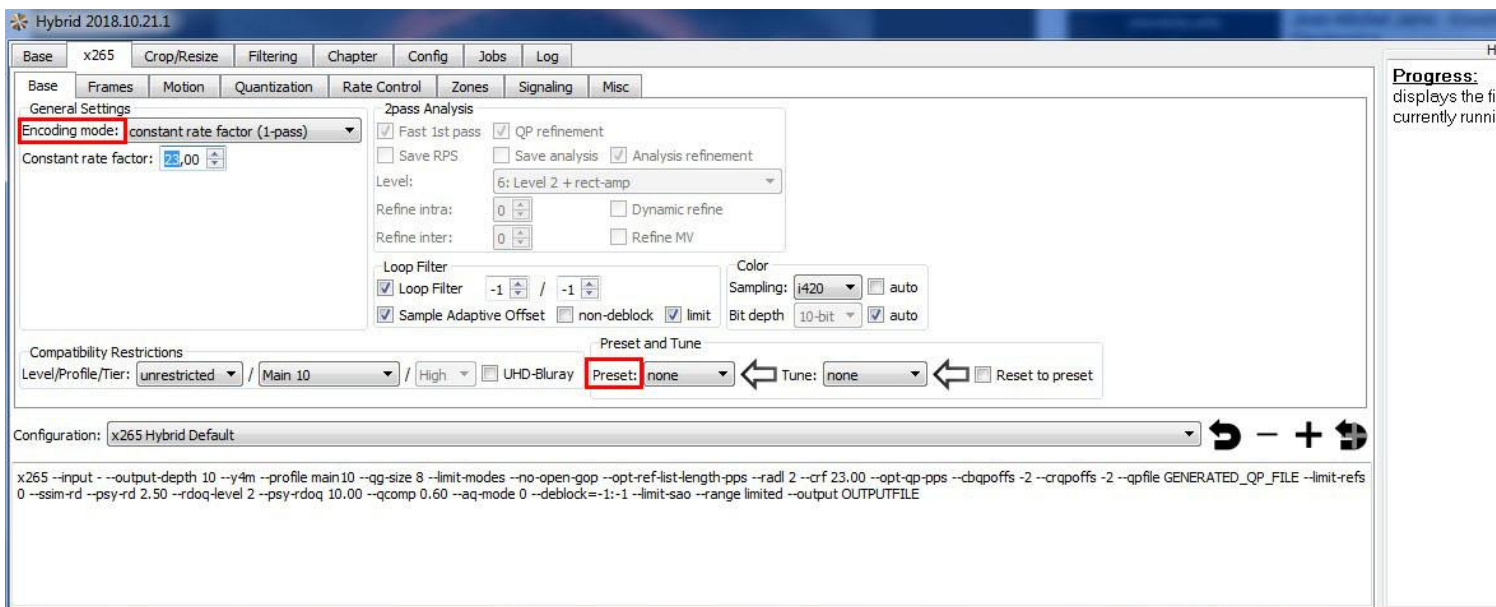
Hybrid 2018.10.21.1

Base | x265 | Crop/Resize | Filtering | Chapter | Config | Jobs | Log

Base | Frames | Motion | Quantization | Rate Control | Zones | Signaling | Misc

General Settings
Encoding mode: constant rate factor (1-pass)
Constant rate factor: 23,00

2pass Analysis
Fast 1st pass
QP refinement
Save RPS
Save analysis
Analysis refinement
Level: 6: Level 2 + rect-amp
Refine intra: 0
Dynamic refine
Refine inter: 0
Refine MV

Loop Filter
Loop Filter -1 / -1
Sample Adaptive Offset
non-deblock
limit

Color
Sampling: i420
auto
Bit depth 10-bit
auto

Compatibility Restrictions
Level/Profile/Tier: unrestricted / Main 10 / High
UHD-Bluray

Preset and Tune
Preset: none
Tune: none
Reset to preset

Configuration: x265 Hybrid Default

x265 --input - --output-depth 10 --y4m --profile main10 --qg-size 8 --limit-modes --no-open-gop --opt-ref-list-length-pps --radl 2 --crf 23.00 --opt-qp-pps --cbqpoffs -2 --crqpoffs -2 --qpfile GENERATED_QP_FILE --limit-refs 0 --ssim-rd --psy-rd 2.50 --rdoq-level 2 --psy-rdoq 10.00 --qcomp 0.60 --aq-mode 0 --deblock=-1:-1 --limit-sao --range limited --output OUTPUTFILE

Progress:
displays the fi
currently runni